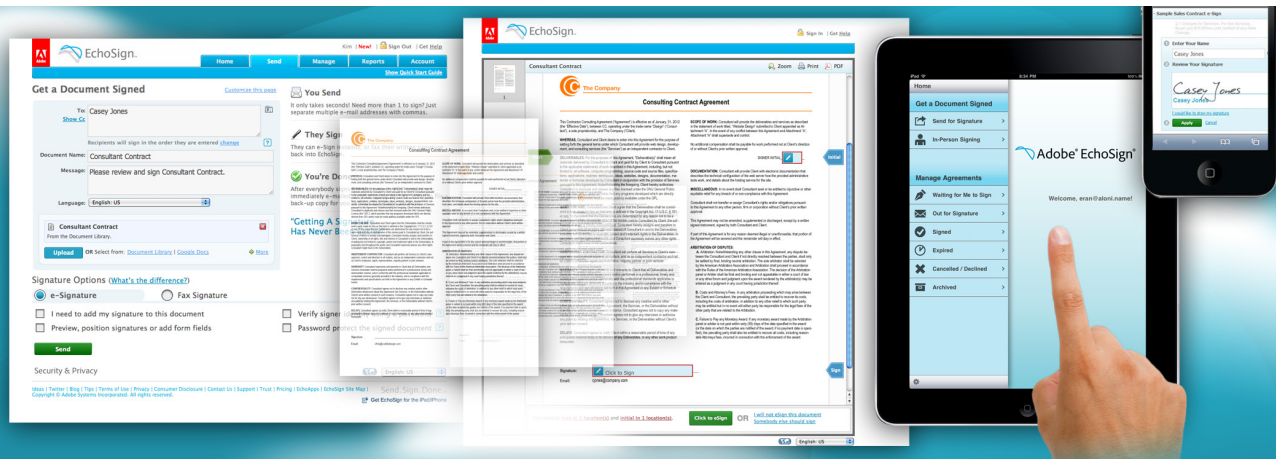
Adobe EchoSign.

Kim | New! | Sign Out | Get Help

Home Send Manage Reports Account

Show Quick Start Guide

Get a Document Signed

Customize this page

To: Casey Jones

Show Cc

Recipients will sign in the order they are entered change

Document Name: Consultant Contract

Message: Please review and sign Consultant Contract.

Language: English: US

Consultant Contract

From the Document Library.

Upload OR Select from: Document Library | Google Docs More

Signature Options (What's the difference?)

e-Signature

Fax Signature

I need to add my signature to this document

Preview, position signatures or add form fields

Verify signer

Password protect the signed document

Send

Security & Privacy

You Send

It only takes seconds! Need more than 1 to sign? Just separate multiple e-mail addresses with commas.

They Sign

You're Done

"Getting A Signature Has Never Been

Send. Sign. Done.

Get EchoSign for the iPad/iPhone

EchoSign.

Sign In | Get Help

Consultant Contract

Zoom Print PDF

The Company

Consulting Contract Agreement

Consulting Contract Agreement

Initial

Sign

Signature:

Click to Sign

Email:

Click to eSign OR

I will not eSign this document

Somebody else should sign

English: US

iPad 8:34 PM

Home

Get a Document Signed

Send for Signature

In-Person Signing

Manage Agreements

Waiting for Me to Sign

Out for Signature

Signed

Expired

Cancelled / Declined

Archived

Adobe EchoSign

Welcome, eran@aloni.name!

Sample Sales Contract e-Sign

Enter Your Name

Casey Jones

Review Your Signature

Casey Jones

Casey Jones

Apply Cancel